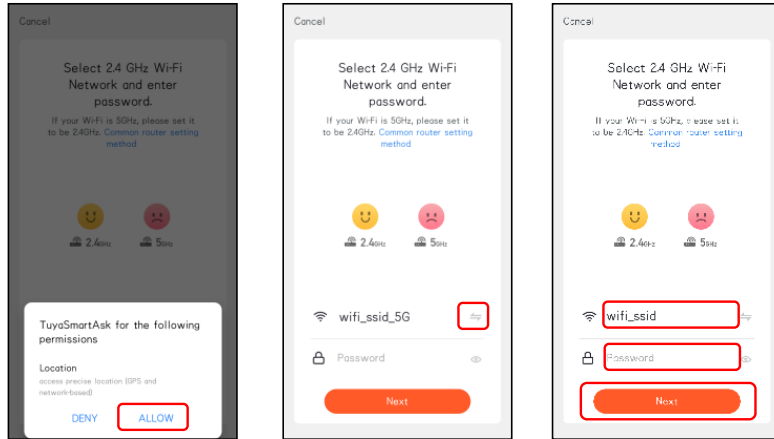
Cancel

Select 2.4 GHz Wi-Fi Network and enter password.

If your Wi-Fi is 5GHz, please set it to be 2.4GHz. Common router setting method

2.4GHz 5GHz

TuyaSmartAsk for the following permissions

Location
access precise location (GPS and network-based)

DENY ALLOW

Cancel

Select 2.4 GHz Wi-Fi Network and enter password.

If your Wi-Fi is 5GHz, please set it to be 2.4GHz. Common router setting method

2.4GHz 5GHz

wifi_ssid_5G

Password

Next

Cancel

Select 2.4 GHz Wi-Fi Network and enter password.

If your Wi-Fi is 5GHz, please set it to be 2.4GHz. Common router setting method

2.4GHz 5GHz

wifi_ssid

Password

Next